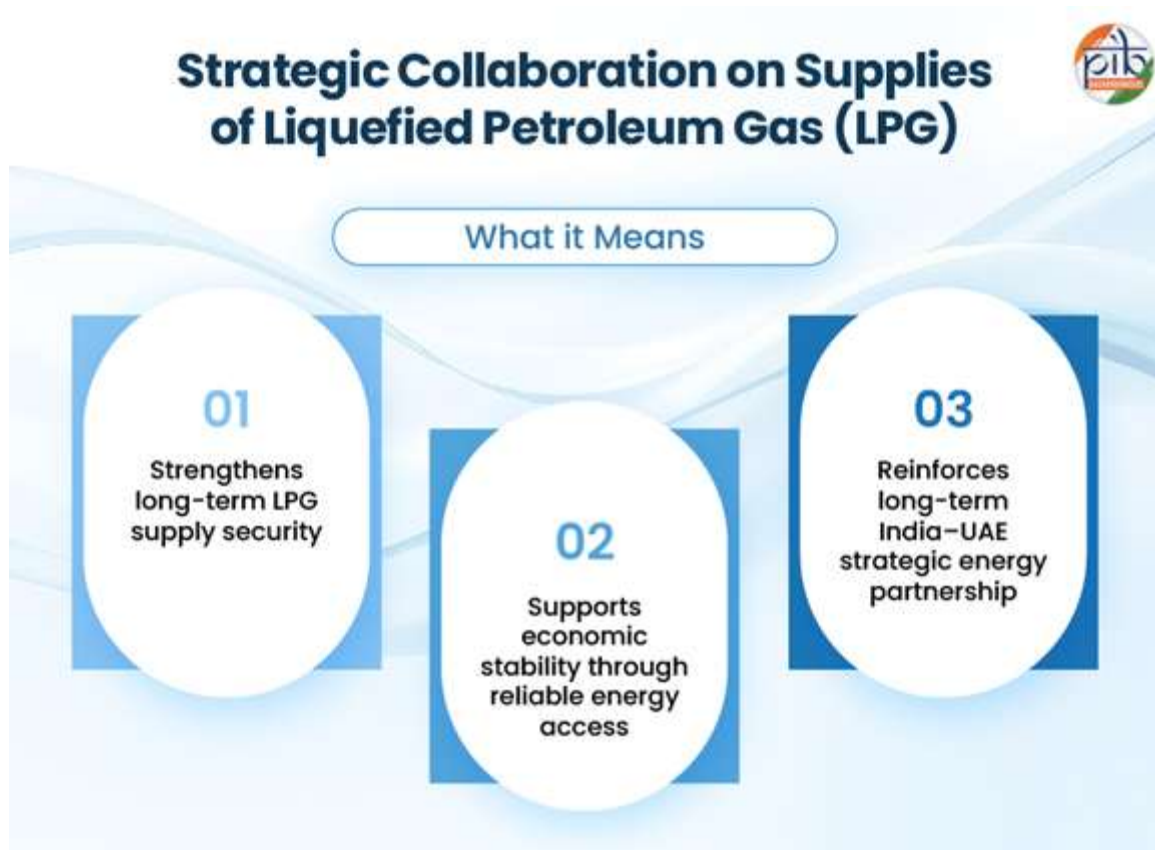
Strategic Collaboration on Supplies of Liquefied Petroleum Gas (LPG)

pib

What it Means

01

Strengthens long-term LPG supply security

02

Supports economic stability through reliable energy access

03

Reinforces long-term India–UAE strategic energy partnership